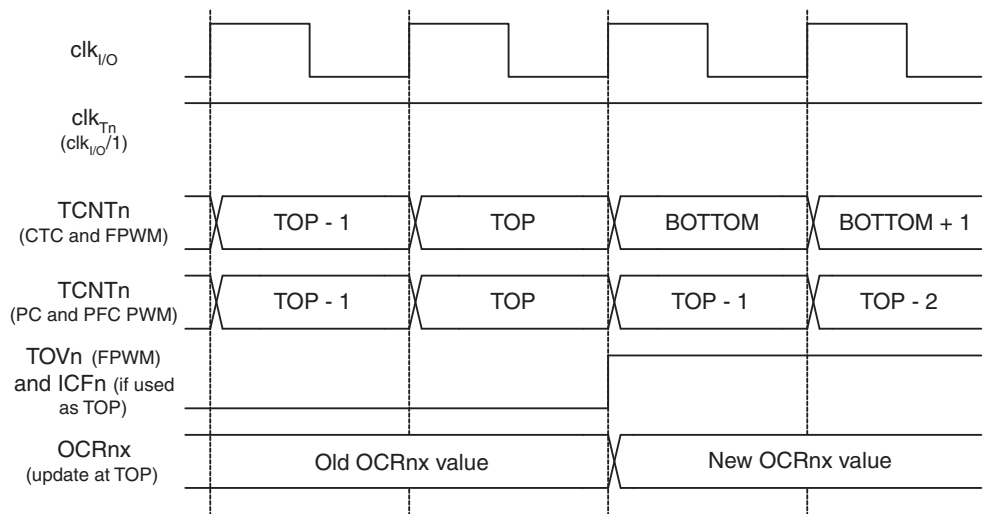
$clk_{I/O}$

$clk_{Tn}$
($clk_{I/O}$/1)

TCNTn
(CTC and FPWM)

TOP - 1

TOP

BOTTOM

BOTTOM + 1

TCNTn
(PC and PFC PWM)

TOP - 1

TOP

TOP - 1

TOP - 2

TOVn (FPWM) and ICFn (if used as TOP)

OCRnx
(update at TOP)

Old OCRnx value

New OCRnx value